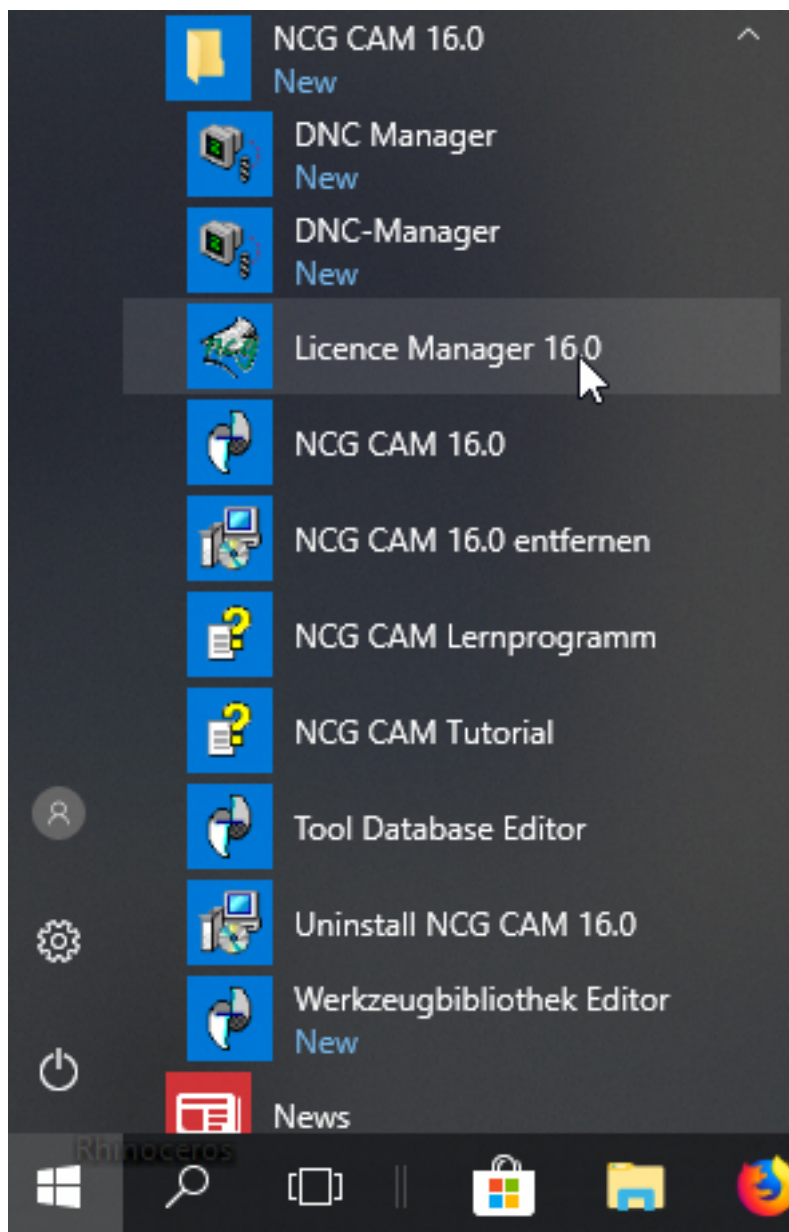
NCG CAM 16.0
New

DNC Manager
New

DNC-Manager
New

Licence Manager 16.0

NCG CAM 16.0

NCG CAM 16.0 entfernen

NCG CAM Lernprogramm

NCG CAM Tutorial

Tool Database Editor

Uninstall NCG CAM 16.0

Werkzeugbibliothek Editor
New

News

Rhinoceros